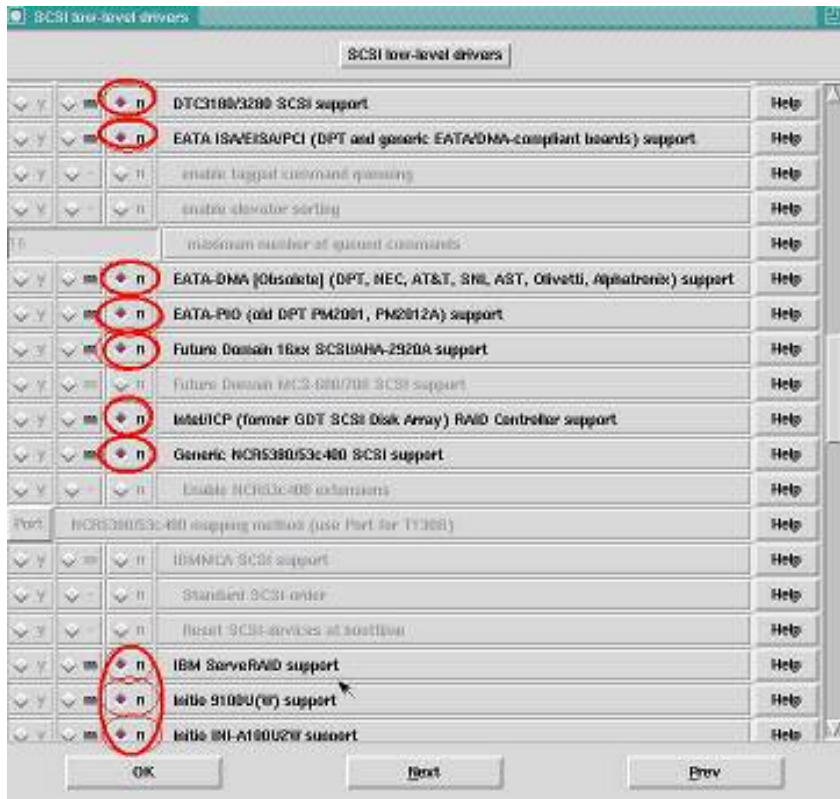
SCSI low-level drivers

SCSI low-level drivers

y m n DTC3180/3280 SCSI support Help
y m n EATA ISA/EISA/PCI (DPT and generic EATA/DMA-compliant boards) support Help
y - n enable tagged command queueing Help
y - n enable elevator sorting Help
16 maximum number of queued commands Help
y m n EATA-DMA [Obsolete] (DPT, NEC, AT&T, SNI, AST, Olivetti, Alphatronix) support Help
y m n EATA-PIO (old DPT PM2001, PM2012A) support Help
y m n Future Domain 16xx SCSI/AHA-2920A support Help
y m n Future Domain MCS-600/700 SCSI support Help
y m n Intel/ICP (former GDT SCSI Disk Array) RAID Controller support Help
y m n Generic NCR5380/53c400 SCSI support Help
y - n Enable NCR53c400 extensions Help
Port NCR5380/53c400 mapping method (use Port for T130B) Help
y m n IBMMCA SCSI support Help
y - n Standard SCSI-order Help
y - n Reset SCSI-devices at boottime Help
y m n IBM ServeRAID support Help
y m n Initio 9100U(W) support Help
y m n Initio INI-A100U2W support Help

OK Next Prev